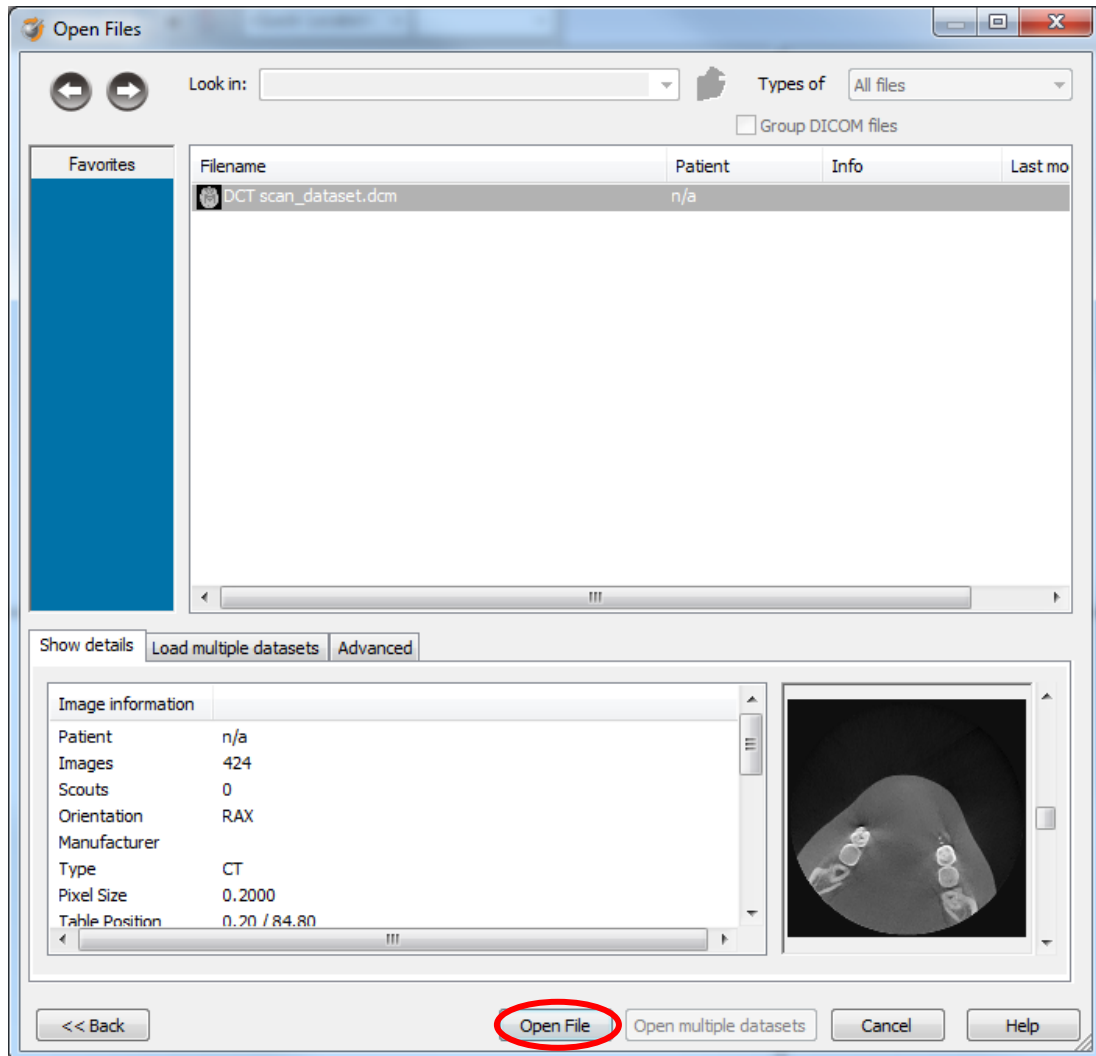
Open Files

Look in:

Types of All files

Group DICOM files

Favorites

| Filename | Patient | Info | Last mo |
|---|---|---|---|
| DCT scan_dataset.dcm | n/a | | |

Show details | Load multiple datasets | Advanced

| Image information | |
|---|---|
| Patient | n/a |
| Images | 424 |
| Scouts | 0 |
| Orientation | RAX |
| Manufacturer | |
| Type | CT |
| Pixel Size | 0.2000 |
| Table Position | 0.20 / 84.80 |

<< Back | Open File | Open multiple datasets | Cancel | Help